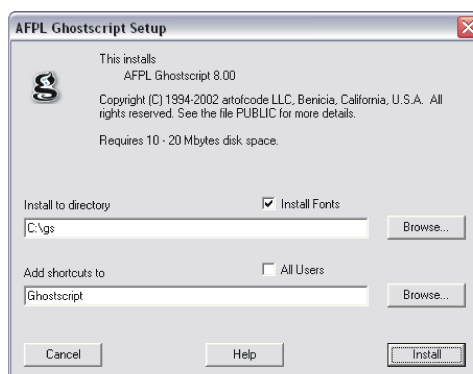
AFPL Ghostscript Setup

This installs
AFPL Ghostscript 8.00

Copyright (C) 1994-2002 artofcode LLC, Benicia, California, U.S.A. All rights reserved. See the file PUBLIC for more details.

Requires 10 - 20 Mbytes disk space.

Install to directory
Install Fonts
C:\gs
Browse...

Add shortcuts to
All Users
Ghostscript
Browse...

Cancel
Help
Install